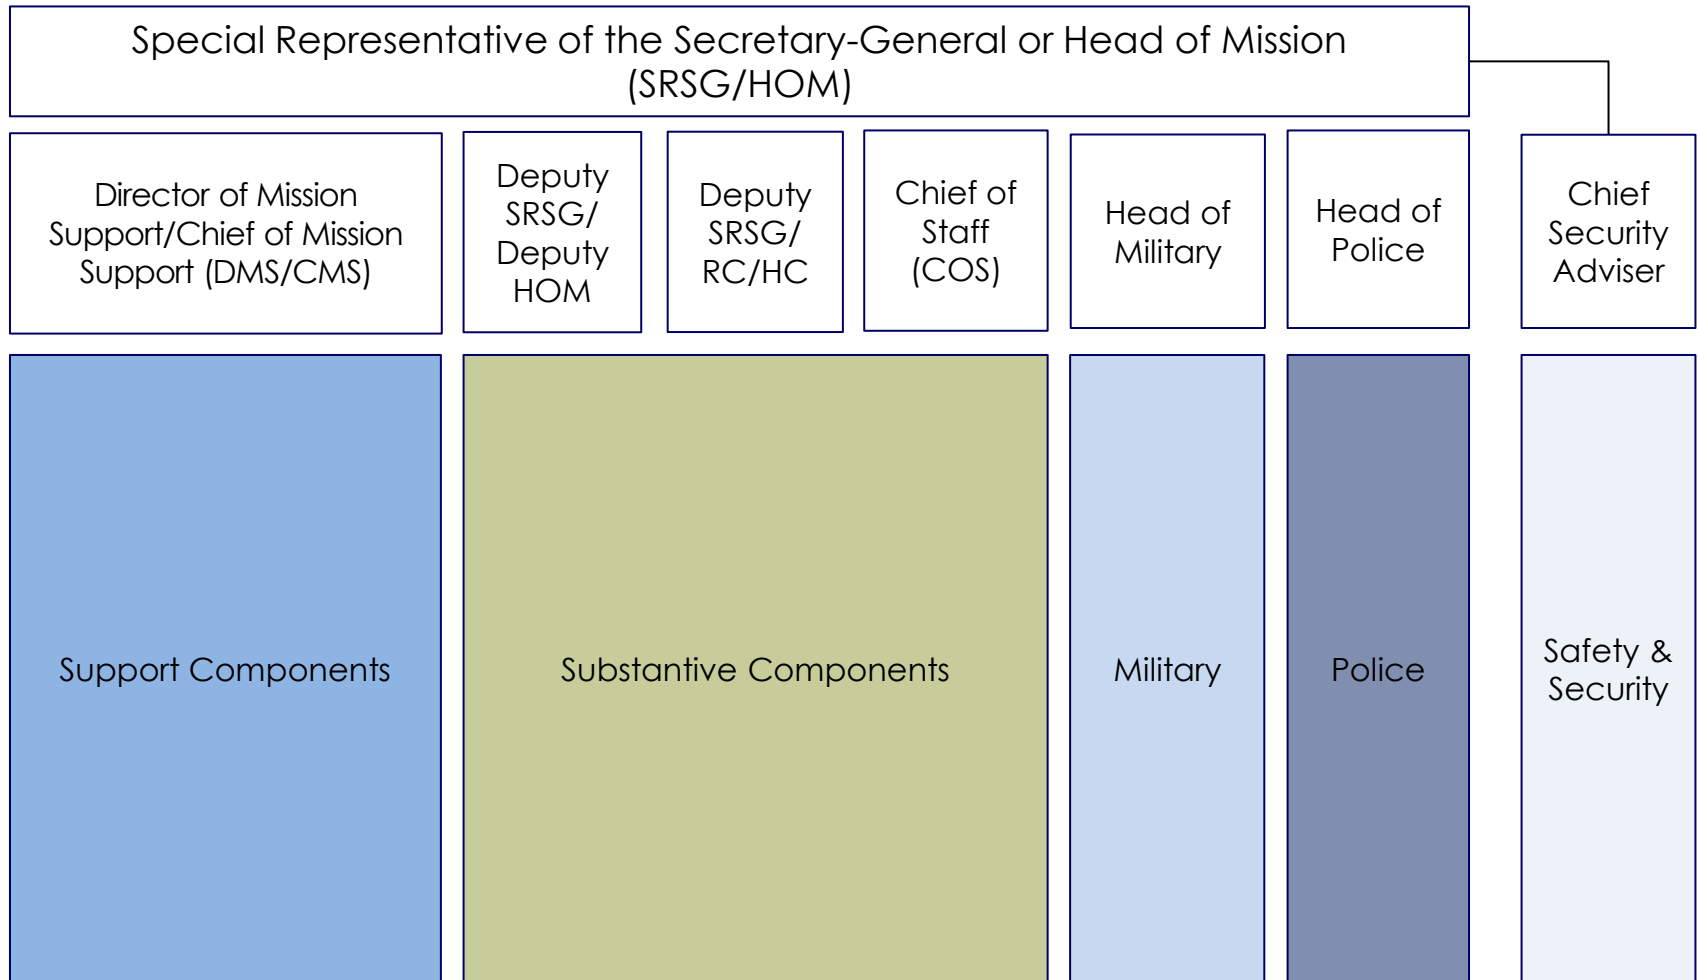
Special Representative of the Secretary-General or Head of Mission (SRSG/HOM)

Director of Mission Support/Chief of Mission Support (DMS/CMS)

Deputy SRSG/ Deputy HOM

Deputy SRSG/ RC/HC

Chief of Staff (COS)

Head of Military

Head of Police

Chief Security Adviser

Support Components

Substantive Components

Military

Police

Safety & Security